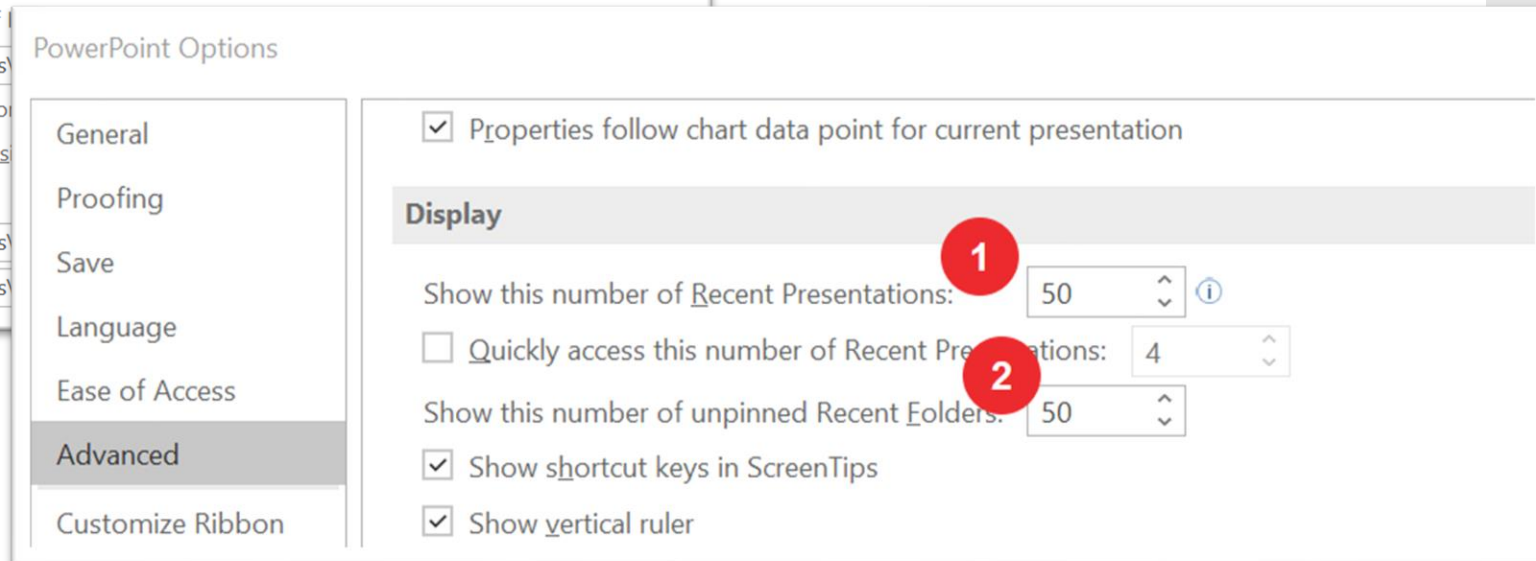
PowerPoint Options

General
Proofing
Save
Language
Ease of Access
Advanced
Customize Ribbon

Properties follow chart data point for current presentation

Display

1

Show this number of Recent Presentations: 50

Quickly access this number of Recent Pre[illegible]ations: 4

2

Show this number of unpinned Recent Folders: 50

Show shortcut keys in ScreenTips

Show vertical ruler